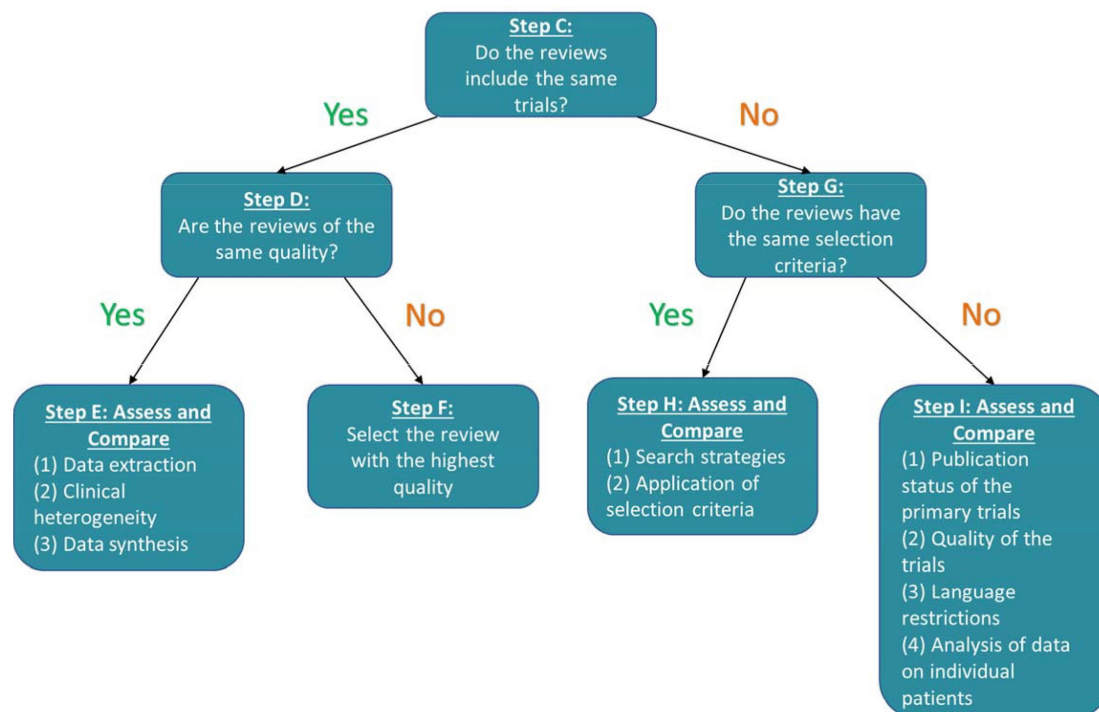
Step C:
Do the reviews include the same trials?

Yes

No

Step D:
Are the reviews of the same quality?

Step G:
Do the reviews have the same selection criteria?

Yes

No

Yes

No

Step E: Assess and Compare
(1) Data extraction
(2) Clinical heterogeneity
(3) Data synthesis

Step F:
Select the review with the highest quality

Step H: Assess and Compare
(1) Search strategies
(2) Application of selection criteria

Step I: Assess and Compare
(1) Publication status of the primary trials
(2) Quality of the trials
(3) Language restrictions
(4) Analysis of data on individual patients